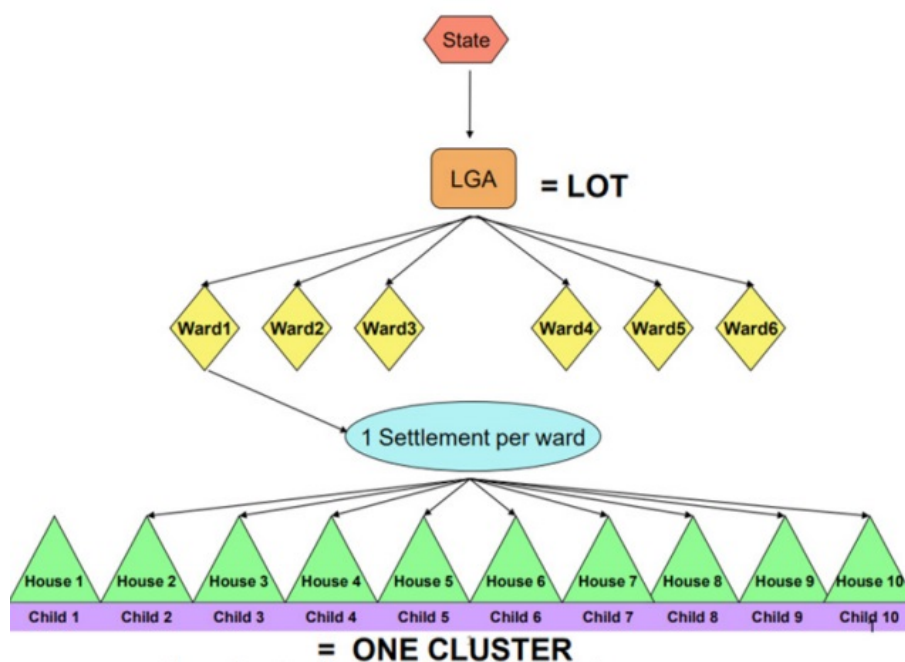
State

LGA = LOT

Ward1 Ward2 Ward3 Ward4 Ward5 Ward6

1 Settlement per ward

| House 1 | House 2 | House 3 | House 4 | House 5 | House 6 | House 7 | House 8 | House 9 | House 10 |
|---|---|---|---|---|---|---|---|---|---|
| Child 1 | Child 2 | Child 3 | Child 4 | Child 5 | Child 6 | Child 7 | Child 8 | Child 9 | Child 10 |

= ONE CLUSTER